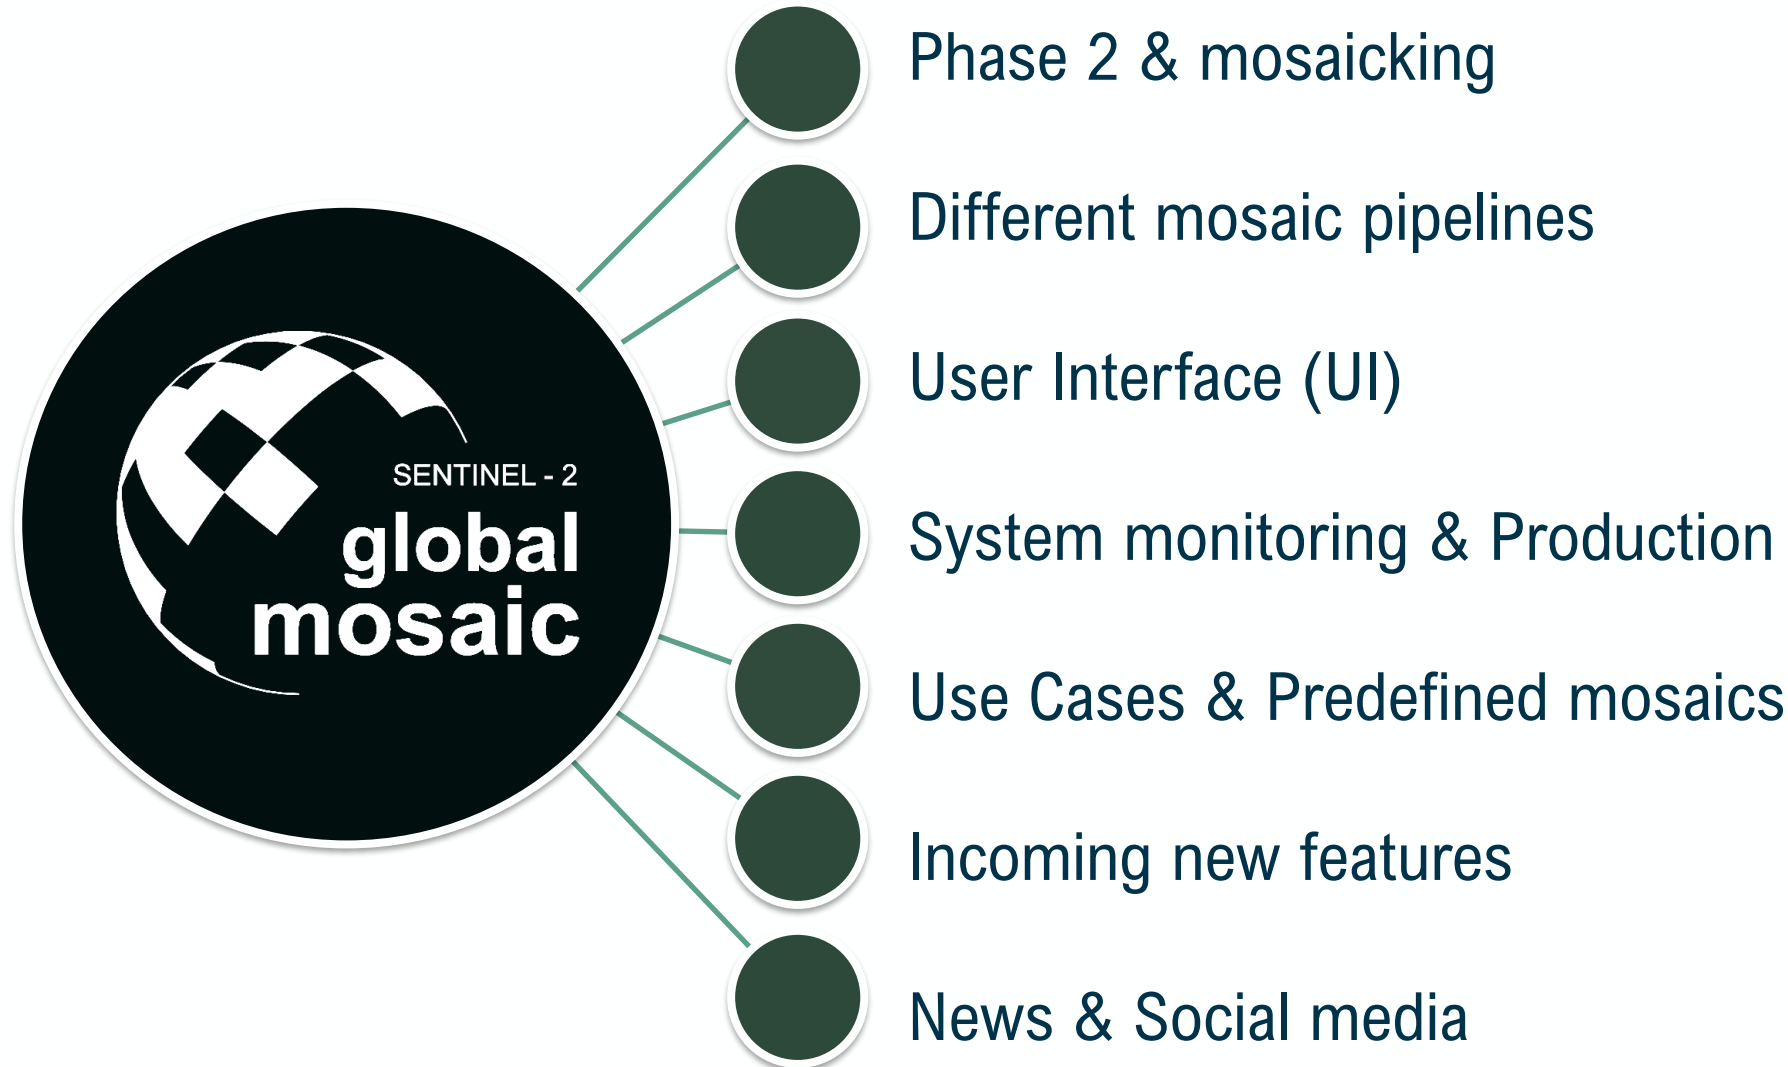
SENTINEL - 2
global
mosaic

Phase 2 & mosaicking

Different mosaic pipelines

User Interface (UI)

System monitoring & Production

Use Cases & Predefined mosaics

Incoming new features

News & Social media